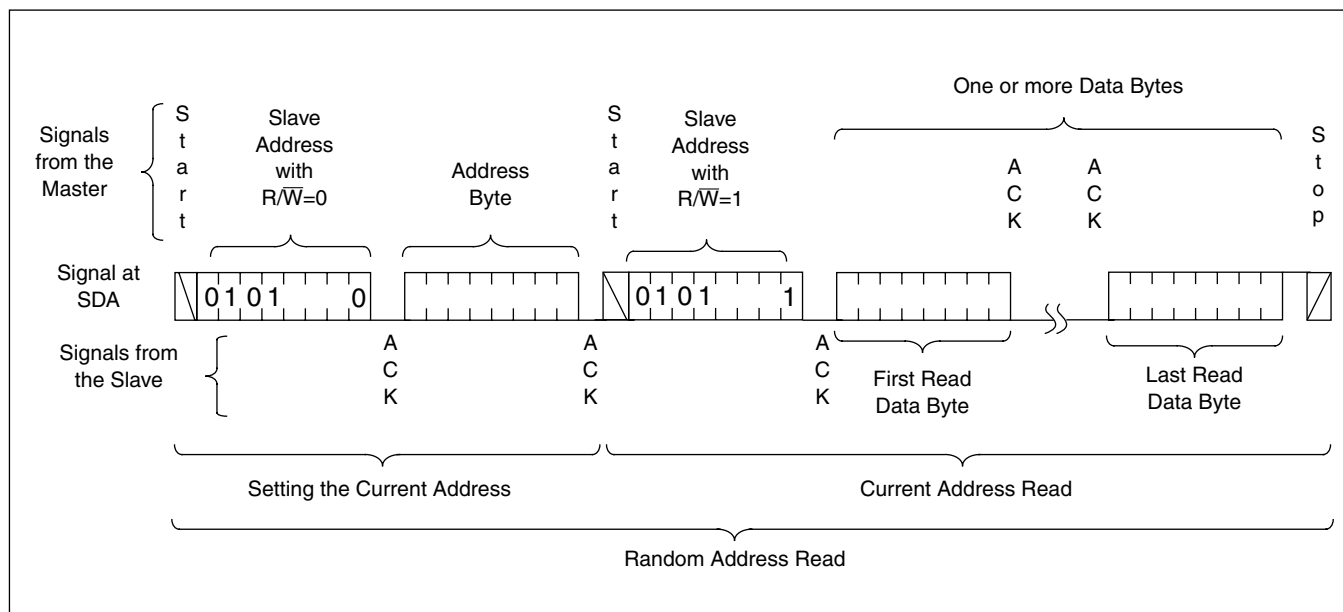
One or more Data Bytes

Signals from the Master

S t a r t

Slave Address with $R/\overline{W}$=0

Address Byte

S t a r t

Slave Address with $R/\overline{W}$=1

A C K

A C K

S t o p

Signal at SDA

0 1 0 1 0

0 1 0 1 1

Signals from the Slave

A C K

A C K

A C K

First Read Data Byte

Last Read Data Byte

Setting the Current Address

Current Address Read

Random Address Read